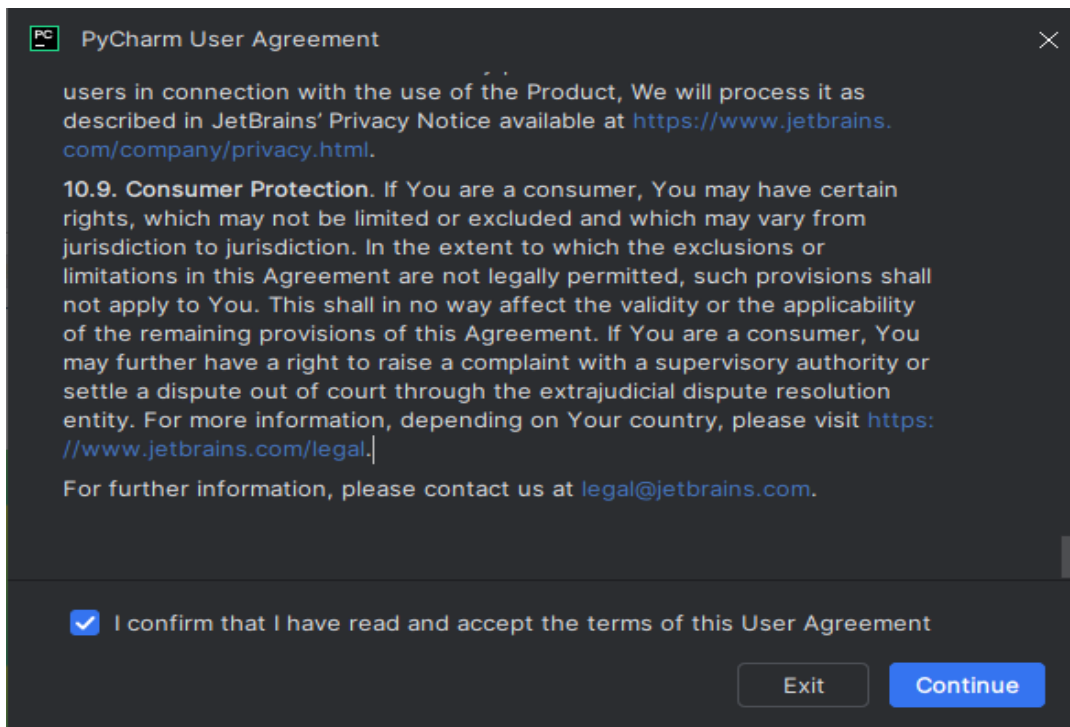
PC PyCharm User Agreement

users in connection with the use of the Product, We will process it as described in JetBrains' Privacy Notice available at https://www.jetbrains.com/company/privacy.html.

10.9. Consumer Protection. If You are a consumer, You may have certain rights, which may not be limited or excluded and which may vary from jurisdiction to jurisdiction. In the extent to which the exclusions or limitations in this Agreement are not legally permitted, such provisions shall not apply to You. This shall in no way affect the validity or the applicability of the remaining provisions of this Agreement. If You are a consumer, You may further have a right to raise a complaint with a supervisory authority or settle a dispute out of court through the extrajudicial dispute resolution entity. For more information, depending on Your country, please visit https://www.jetbrains.com/legal.

For further information, please contact us at legal@jetbrains.com.

I confirm that I have read and accept the terms of this User Agreement

Exit

Continue